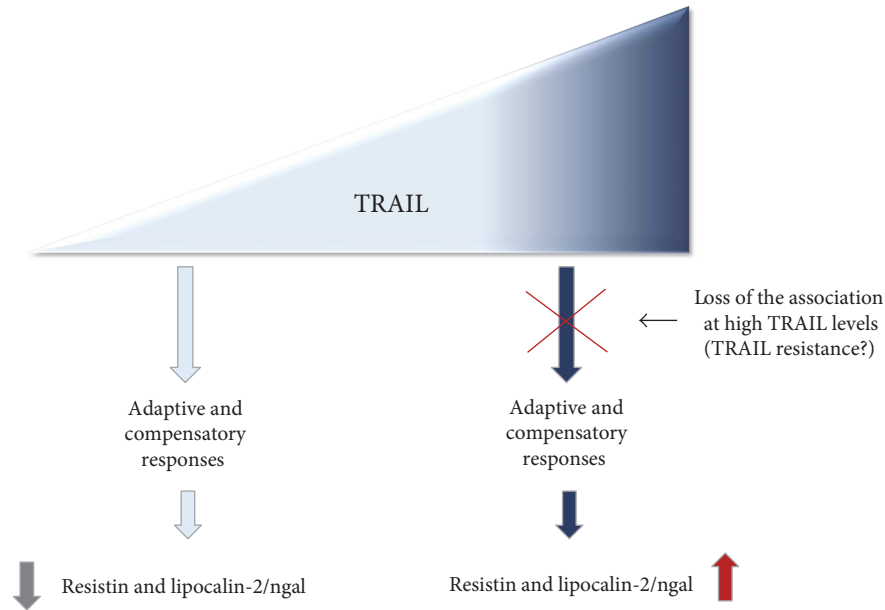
TRAIL

Loss of the association at high TRAIL levels (TRAIL resistance?)

Adaptive and compensatory responses

Adaptive and compensatory responses

Resistin and lipocalin-2/ngal

Resistin and lipocalin-2/ngal